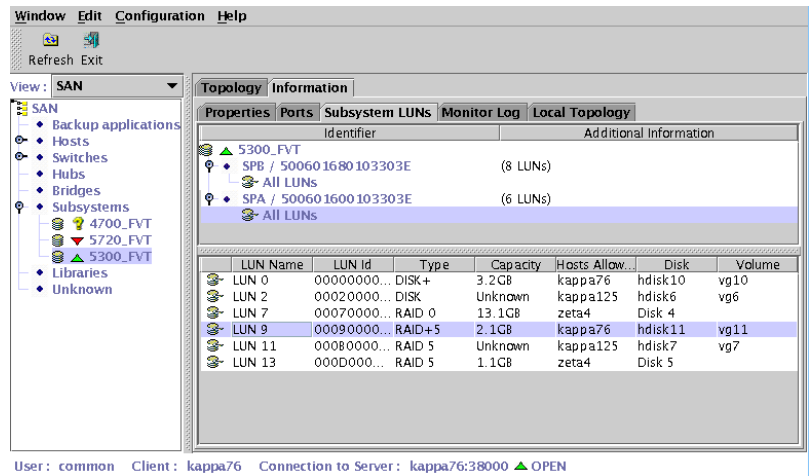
Window Edit Configuration Help

Refresh Exit

View: SAN

SAN
Backup applications
Hosts
Switches
Hubs
Bridges
Subsystems
4700_FVT
5720_FVT
5300_FVT
Libraries
Unknown

Topology Information

Properties Ports Subsystem LUNs Monitor Log Local Topology

| Identifier | Additional Information |
|---|---|
| 5300_FVT | |
| SPB / 500601680103303E | (8 LUNs) |
| All LUNs | |
| SPA / 500601600103303E | (6 LUNs) |
| All LUNs | |

| LUN Name | LUN Id | Type | Capacity | Hosts Allow... | Disk | Volume |
|---|---|---|---|---|---|---|
| LUN 0 | 00000000... | DISK+ | 3.2GB | kappa76 | hdisk10 | vg10 |
| LUN 2 | 00020000... | DISK | Unknown | kappa125 | hdisk6 | vg6 |
| LUN 7 | 00070000... | RAID 0 | 13.1GB | zeta4 | Disk 4 | |
| LUN 9 | 00090000... | RAID+5 | 2.1GB | kappa76 | hdisk11 | vg11 |
| LUN 11 | 000B0000... | RAID 5 | Unknown | kappa125 | hdisk7 | vg7 |
| LUN 13 | 000D0000... | RAID 5 | 1.1GB | zeta4 | Disk 5 | |

User: common Client: kappa76 Connection to Server: kappa76:38000 OPEN